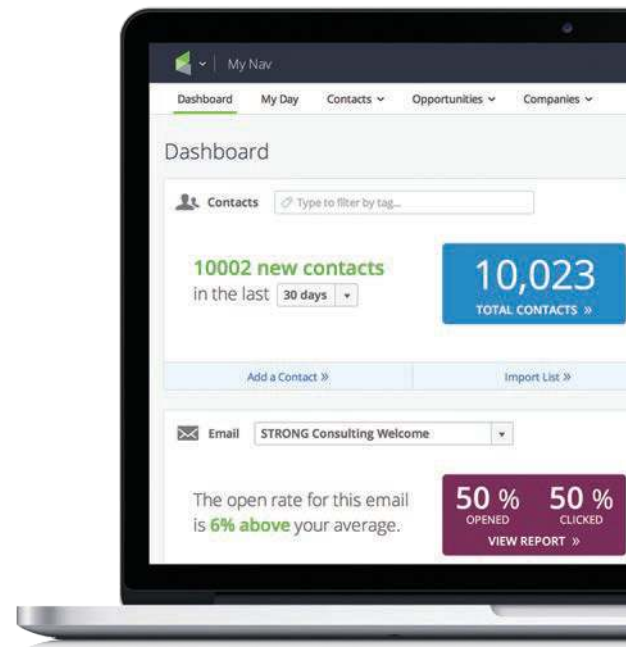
My Nav

Dashboard My Day Contacts Opportunities Companies

Dashboard

Contacts Type to filter by tag...

10002 new contacts in the last 30 days

10,023 TOTAL CONTACTS »

Add a Contact »

Import List »

Email STRONG Consulting Welcome

The open rate for this email is 6% above your average.

50 % OPENED

50 % CLICKED

VIEW REPORT »